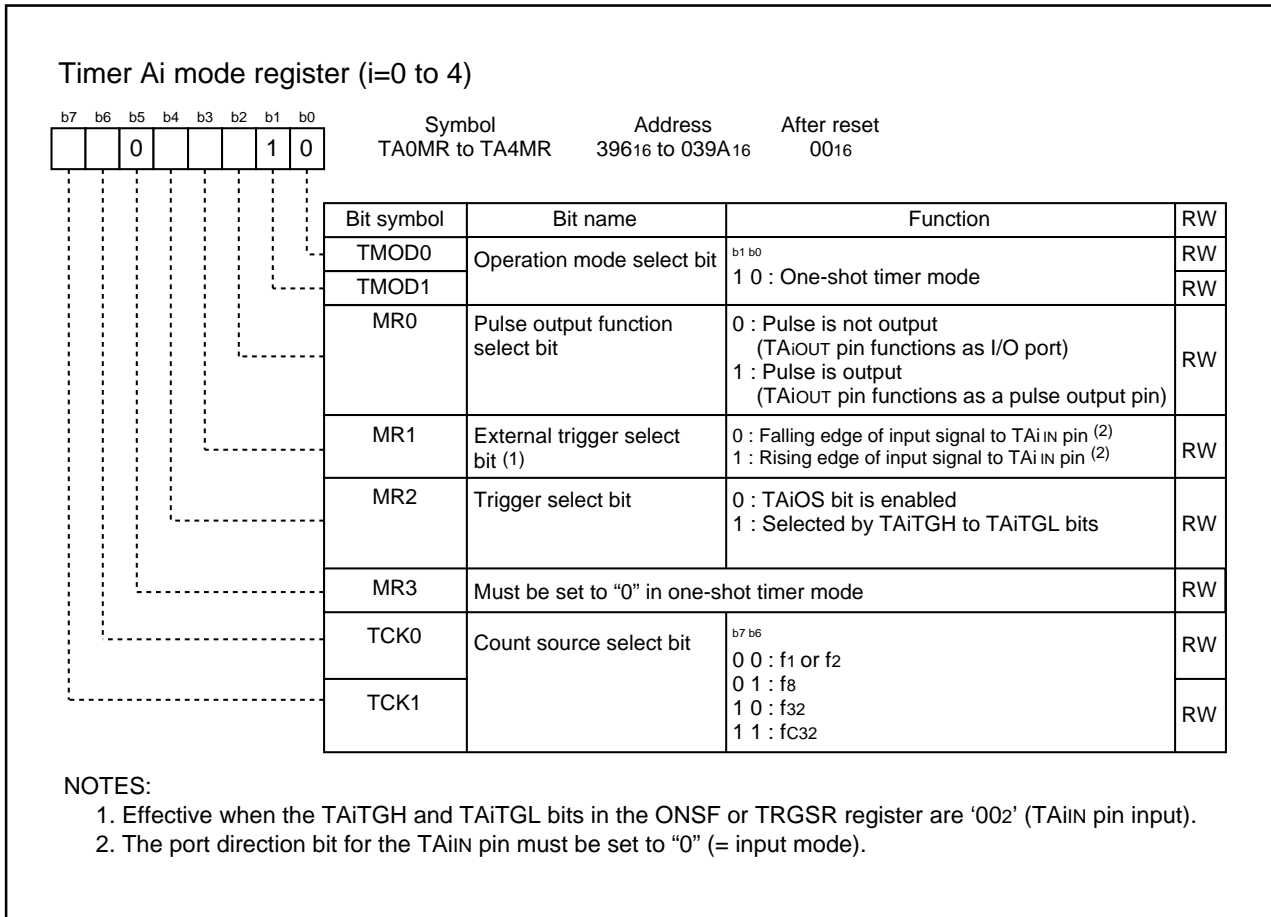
Timer Ai mode register (i=0 to 4)

b7 b6 b5 b4 b3 b2 b1 b0

0 1 0

| Symbol | Address | After reset |
|---|---|---|
| TA0MR to TA4MR | $396_{16}$ to $039A_{16}$ | $00_{16}$ |

| Bit symbol | Bit name | Function | RW |
|---|---|---|---|
| TMOD0 | Operation mode select bit | b1 b0<br>1 0 : One-shot timer mode | RW |
| TMOD1 | | | RW |
| MR0 | Pulse output function select bit | 0 : Pulse is not output (TAiOUT pin functions as I/O port)<br>1 : Pulse is output (TAiOUT pin functions as a pulse output pin) | RW |
| MR1 | External trigger select bit (1) | 0 : Falling edge of input signal to TAiIN pin (2)<br>1 : Rising edge of input signal to TAiIN pin (2) | RW |
| MR2 | Trigger select bit | 0 : TAiOS bit is enabled<br>1 : Selected by TAiTGH to TAiTGL bits | RW |
| MR3 | Must be set to “0” in one-shot timer mode | | RW |
| TCK0 | Count source select bit | b7 b6<br>0 0 : $f_1$ or $f_2$<br>0 1 : $f_8$<br>1 0 : $f_{32}$<br>1 1 : $f_{C32}$ | RW |
| TCK1 | | | RW |

NOTES:
1. Effective when the TAiTGH and TAiTGL bits in the ONSF or TRGSR register are ‘$00_2$’ (TAiIN pin input).
2. The port direction bit for the TAiIN pin must be set to “0” (= input mode).